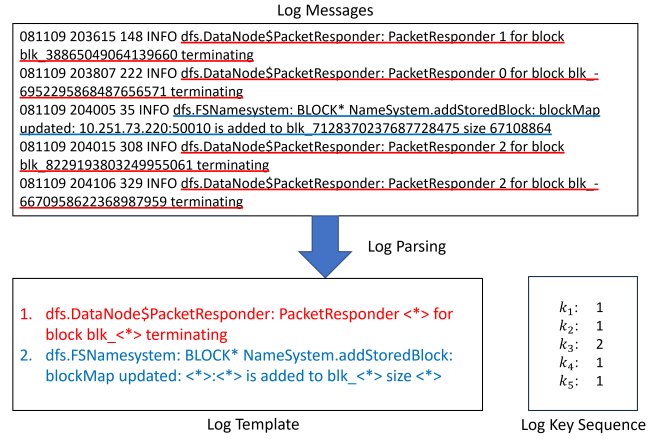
Log Messages

081109 203615 148 INFO dfs.DataNode$PacketResponder: PacketResponder 1 for block blk_38865049064139660 terminating
081109 203807 222 INFO dfs.DataNode$PacketResponder: PacketResponder 0 for block blk_-6952295868487656571 terminating
081109 204005 35 INFO dfs.FSNamesystem: BLOCK* NameSystem.addStoredBlock: blockMap updated: 10.251.73.220:50010 is added to blk_7128370237687728475 size 67108864
081109 204015 308 INFO dfs.DataNode$PacketResponder: PacketResponder 2 for block blk_8229193803249955061 terminating
081109 204106 329 INFO dfs.DataNode$PacketResponder: PacketResponder 2 for block blk_-6670958622368987959 terminating

Log Parsing

1. dfs.DataNode$PacketResponder: PacketResponder <*> for block blk_<*> terminating
2. dfs.FSNamesystem: BLOCK* NameSystem.addStoredBlock: blockMap updated: <*>:<*> is added to blk_<*> size <*>

Log Template

$k_1$: 1
$k_2$: 1
$k_3$: 2
$k_4$: 1
$k_5$: 1

Log Key Sequence